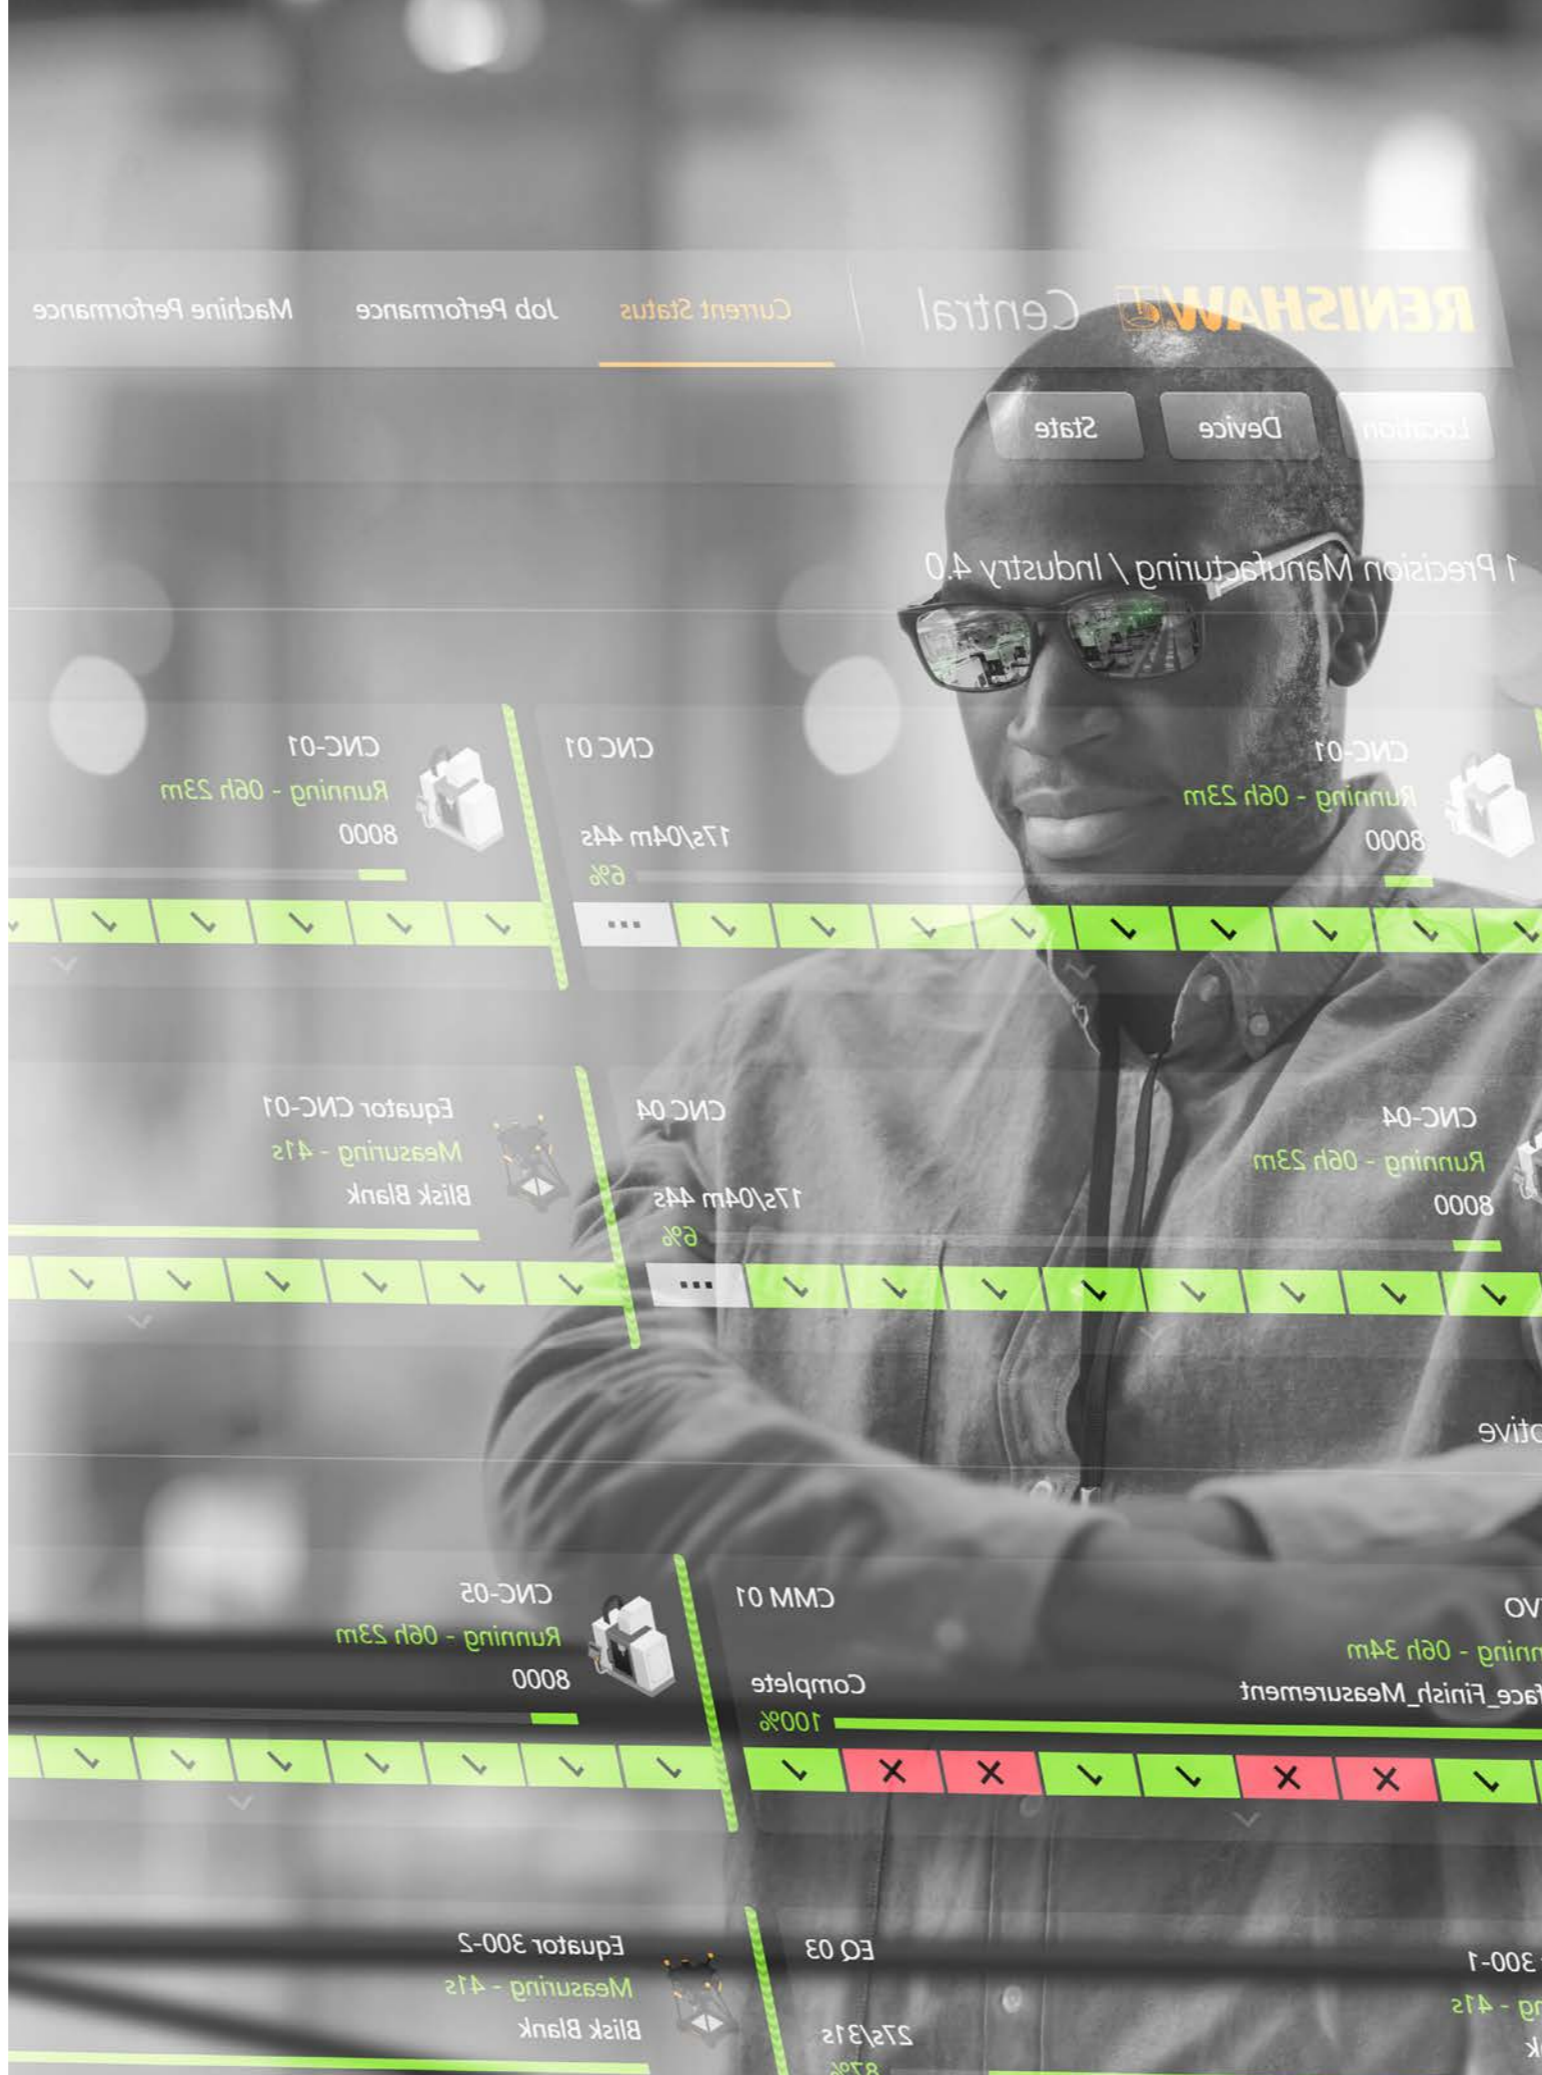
RENISHAW Central

Current Status

Job Performance

Machine Performance

Location

Device

State

1 Precision Manufacturing / Industry 4.0

CNC-01
Running - 06h 23m
0008

CNC 01
17s/04m 44s
6%
...

CNC-01
Running - 06h 23m
0008

CNC-04
Running - 06h 23m
0008

CNC 04
17s/04m 44s
6%
...

Equator CNC-01
Measuring - 41s
Blisk Blank

otive

OV
nning - 06h 34m
face_Finish_Measurement

CMM 01
Complete
100%

CNC-05
Running - 06h 23m
0008

300-1
g - 41s
k

EQ 03
27s/31s
87%

Equator 300-2
Measuring - 41s
Blisk Blank